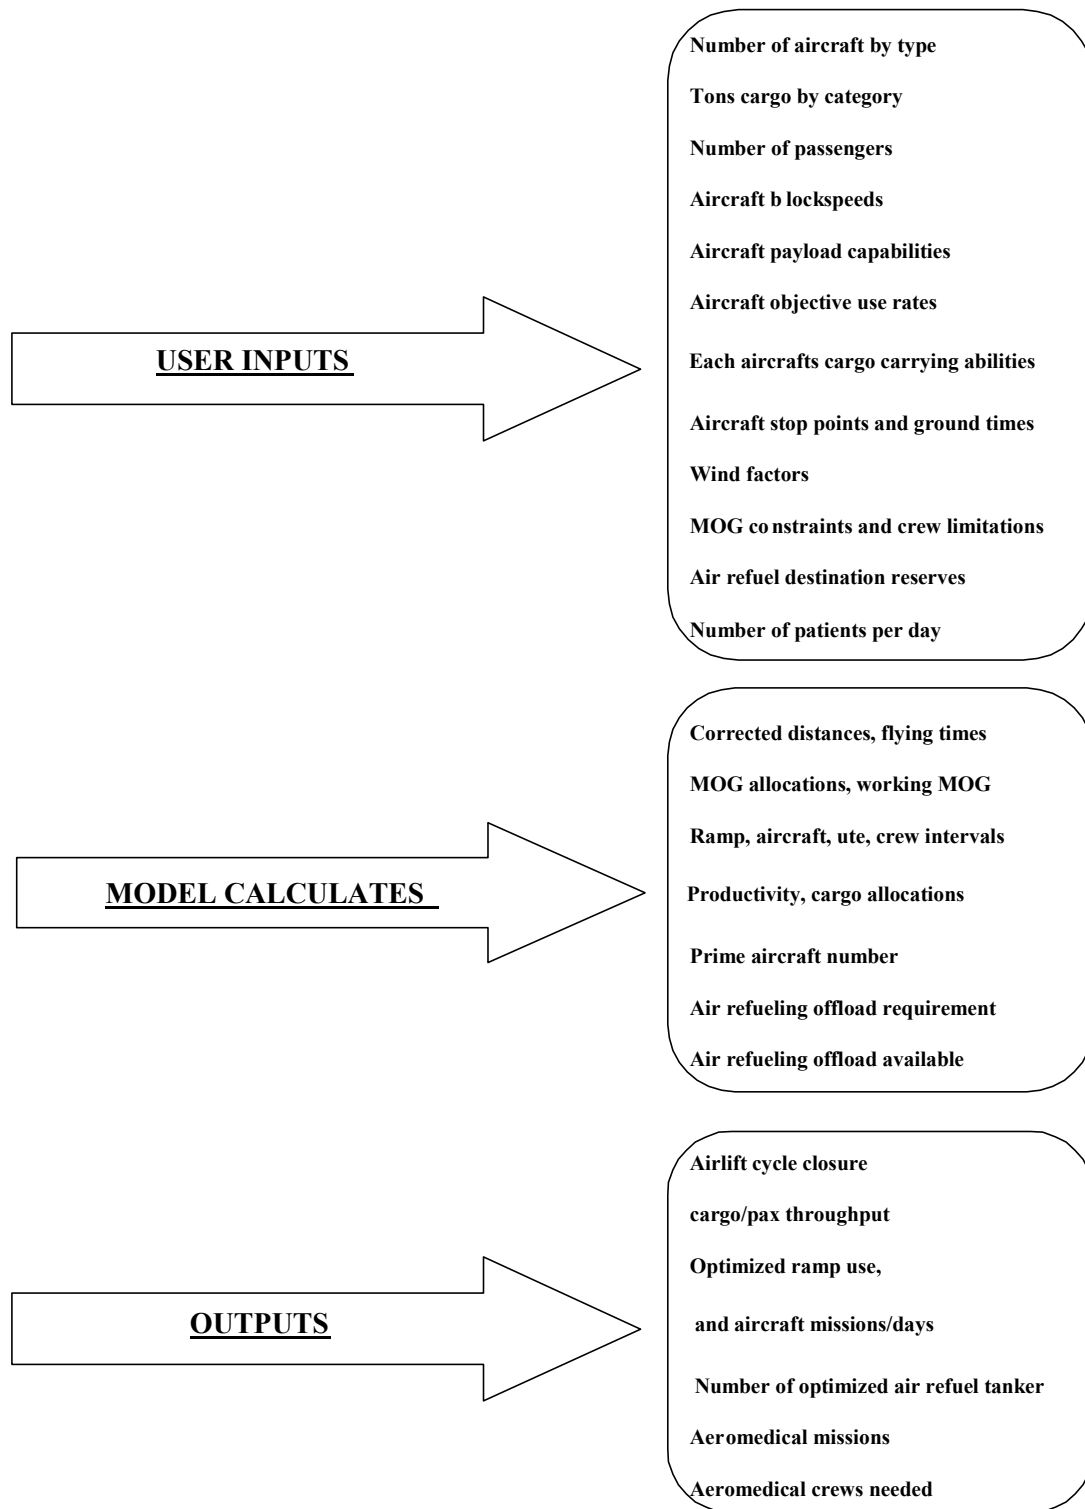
USER INPUTS

Number of aircraft by type

Tons cargo by category

Number of passengers

Aircraft b lockspeeds

Aircraft payload capabilities

Aircraft objective use rates

Each aircrafts cargo carrying abilities

Aircraft stop points and ground times

Wind factors

MOG co nstraints and crew limitations

Air refuel destination reserves

Number of patients per day

MODEL CALCULATES

Corrected distances, flying times

MOG allocations, working MOG

Ramp, aircraft, ute, crew intervals

Productivity, cargo allocations

Prime aircraft number

Air refueling offload requirement

Air refueling offload available

OUTPUTS

Airlift cycle closure

cargo/pax throughput

Optimized ramp use,

and aircraft missions/days

Number of optimized air refuel tanker

Aeromedical missions

Aeromedical crews needed